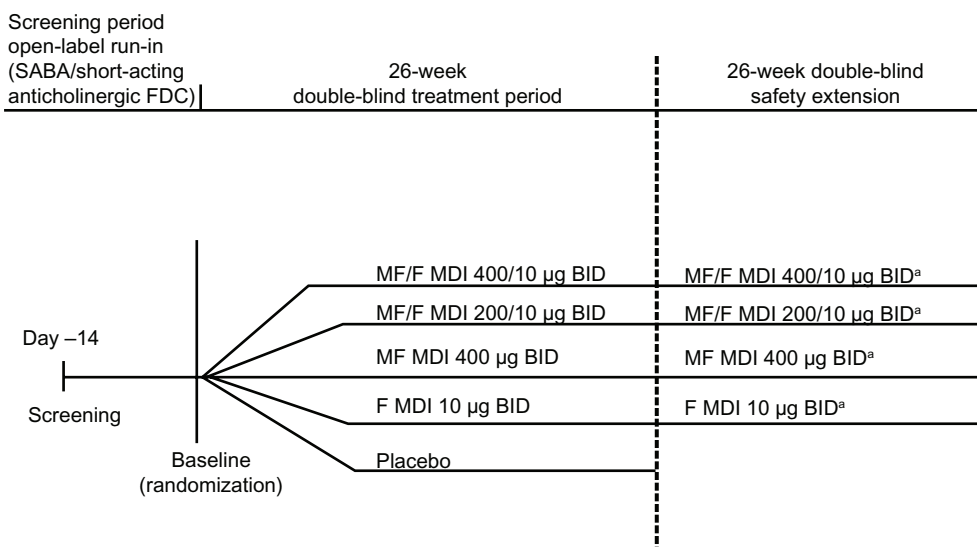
Screening period open-label run-in (SABA/short-acting anticholinergic FDC)

26-week double-blind treatment period

26-week double-blind safety extension

Day –14

Screening

Baseline (randomization)

MF/F MDI 400/10 μg BID

MF/F MDI 200/10 μg BID

MF MDI 400 μg BID

F MDI 10 μg BID

Placebo

MF/F MDI 400/10 μg BID$^a$

MF/F MDI 200/10 μg BID$^a$

MF MDI 400 μg BID$^a$

F MDI 10 μg BID$^a$